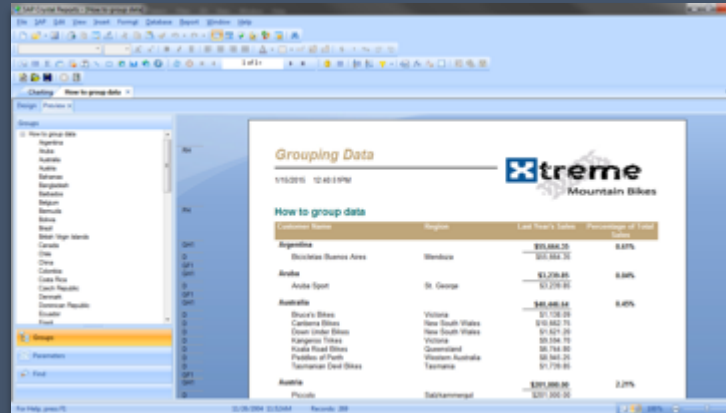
SAP Crystal Reports - [How to group data]

File SAP Edit View Insert Format Database Report Window Help

1 of 1+

Charting How to group data ×

Design Preview ×

Groups

How to group data
Argentina
Aruba
Australia
Austria
Bahamas
Bangladesh
Barbados
Belgium
Bermuda
Bolivia
Brazil
British Virgin Islands
Canada
Chile
China
Colombia
Costa Rica
Czech Republic
Denmark
Dominican Republic
Ecuador
Egypt

Groups

Parameters

Find

RH

PH

GH1
D
GF1
GH1
D
GF1
GH1
D
D
D
D
D
D
D
GF1
GH1
D

Grouping Data

1/15/2015 12:40:51PM

Xtreme Mountain Bikes

How to group data

| Customer Name | Region | Last Year's Sales | Percentage of Total Sales |
|---|---|---|---|
| Argentina | | | |
| Bicicletas Buenos Aires | Mendoza | $55,664.35 | |
| | | $55,664.35 | 0.61% |
| Aruba | | | |
| Aruba Sport | St. George | $3,239.85 | |
| | | $3,239.85 | 0.04% |
| Australia | | | |
| Bruce's Bikes | Victoria | $1,138.09 | |
| Canberra Bikes | New South Wales | $10,662.75 | |
| Down Under Bikes | New South Wales | $1,621.20 | |
| Kangeroo Trikes | Victoria | $9,594.70 | |
| Koala Road Bikes | Queensland | $8,744.80 | |
| Peddles of Perth | Western Australia | $8,945.25 | |
| Tasmanian Devil Bikes | Tasmania | $1,739.85 | |
| | | $40,446.64 | 0.45% |
| Austria | | | |
| Piccolo | Salzkammergut | $201,000.00 | |
| | | $201,000.00 | 2.25% |

For Help, press F1 11/26/2004 12:00AM Records: 269 100%